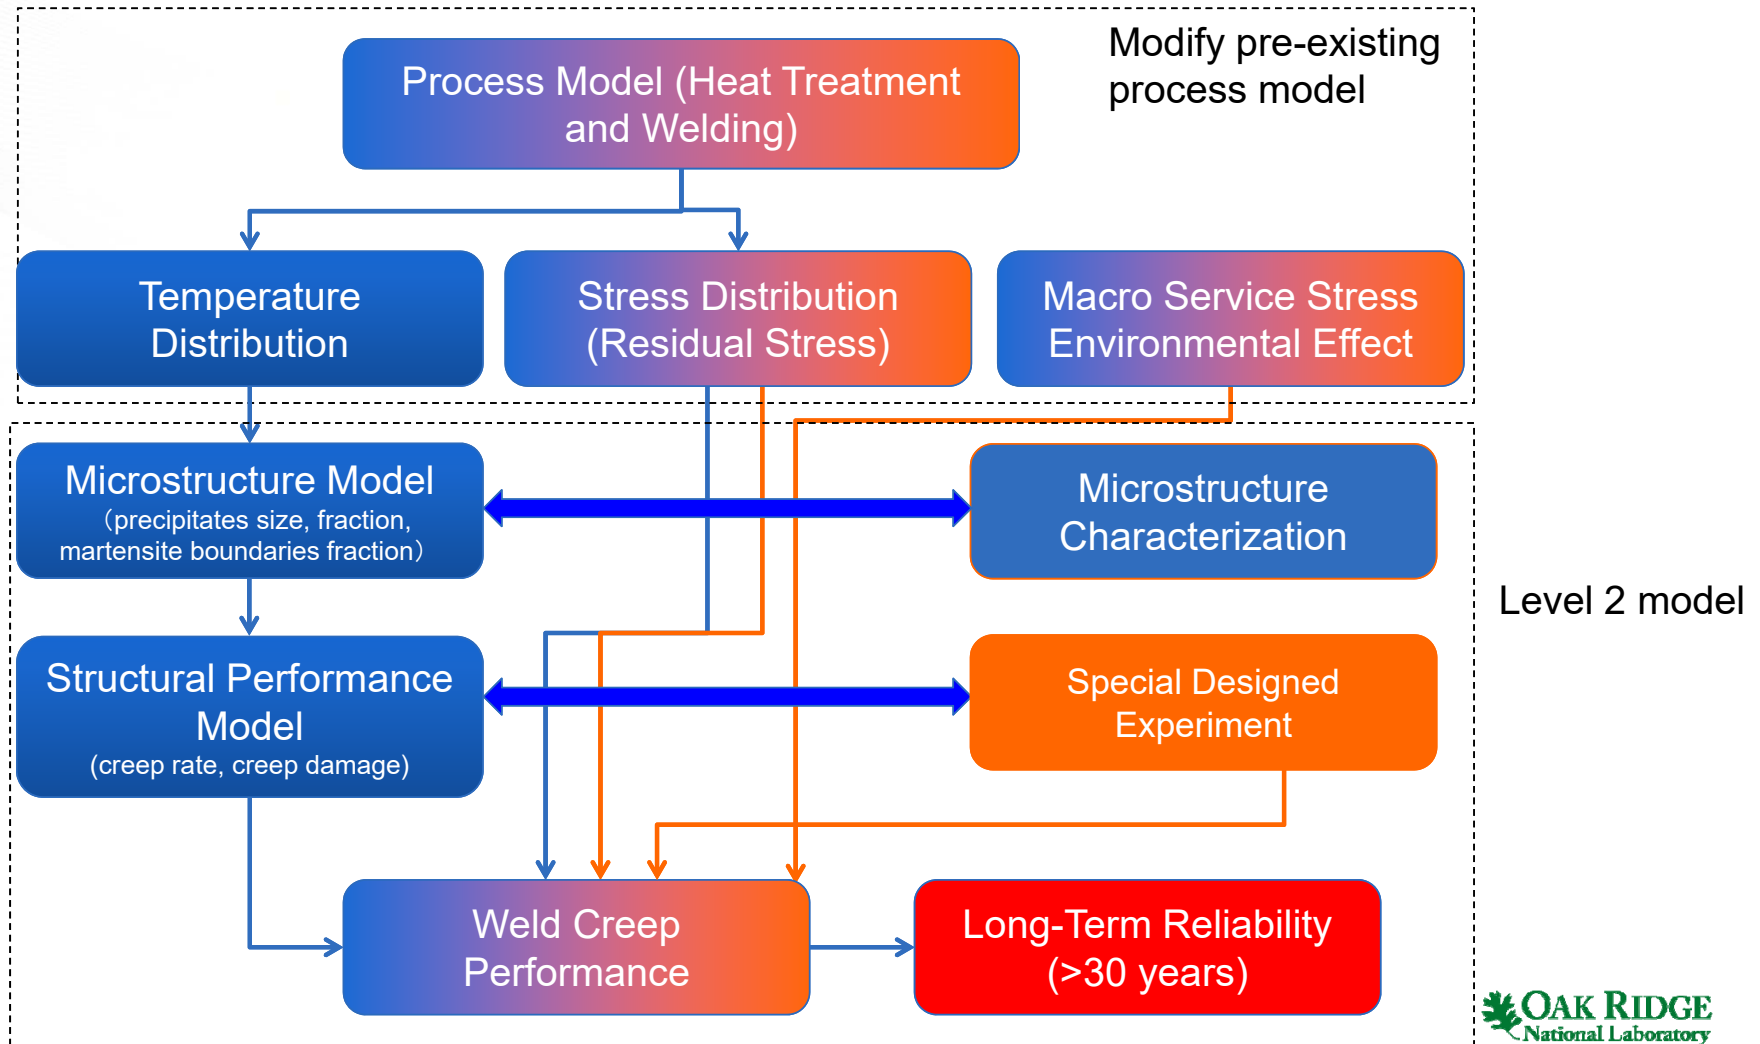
Process Model (Heat Treatment and Welding)

Modify pre-existing process model

Temperature Distribution

Stress Distribution (Residual Stress)

Macro Service Stress Environmental Effect

Microstructure Model (precipitates size, fraction, martensite boundaries fraction)

Microstructure Characterization

Level 2 model

Structural Performance Model (creep rate, creep damage)

Special Designed Experiment

Weld Creep Performance

Long-Term Reliability (>30 years)

OAK RIDGE National Laboratory